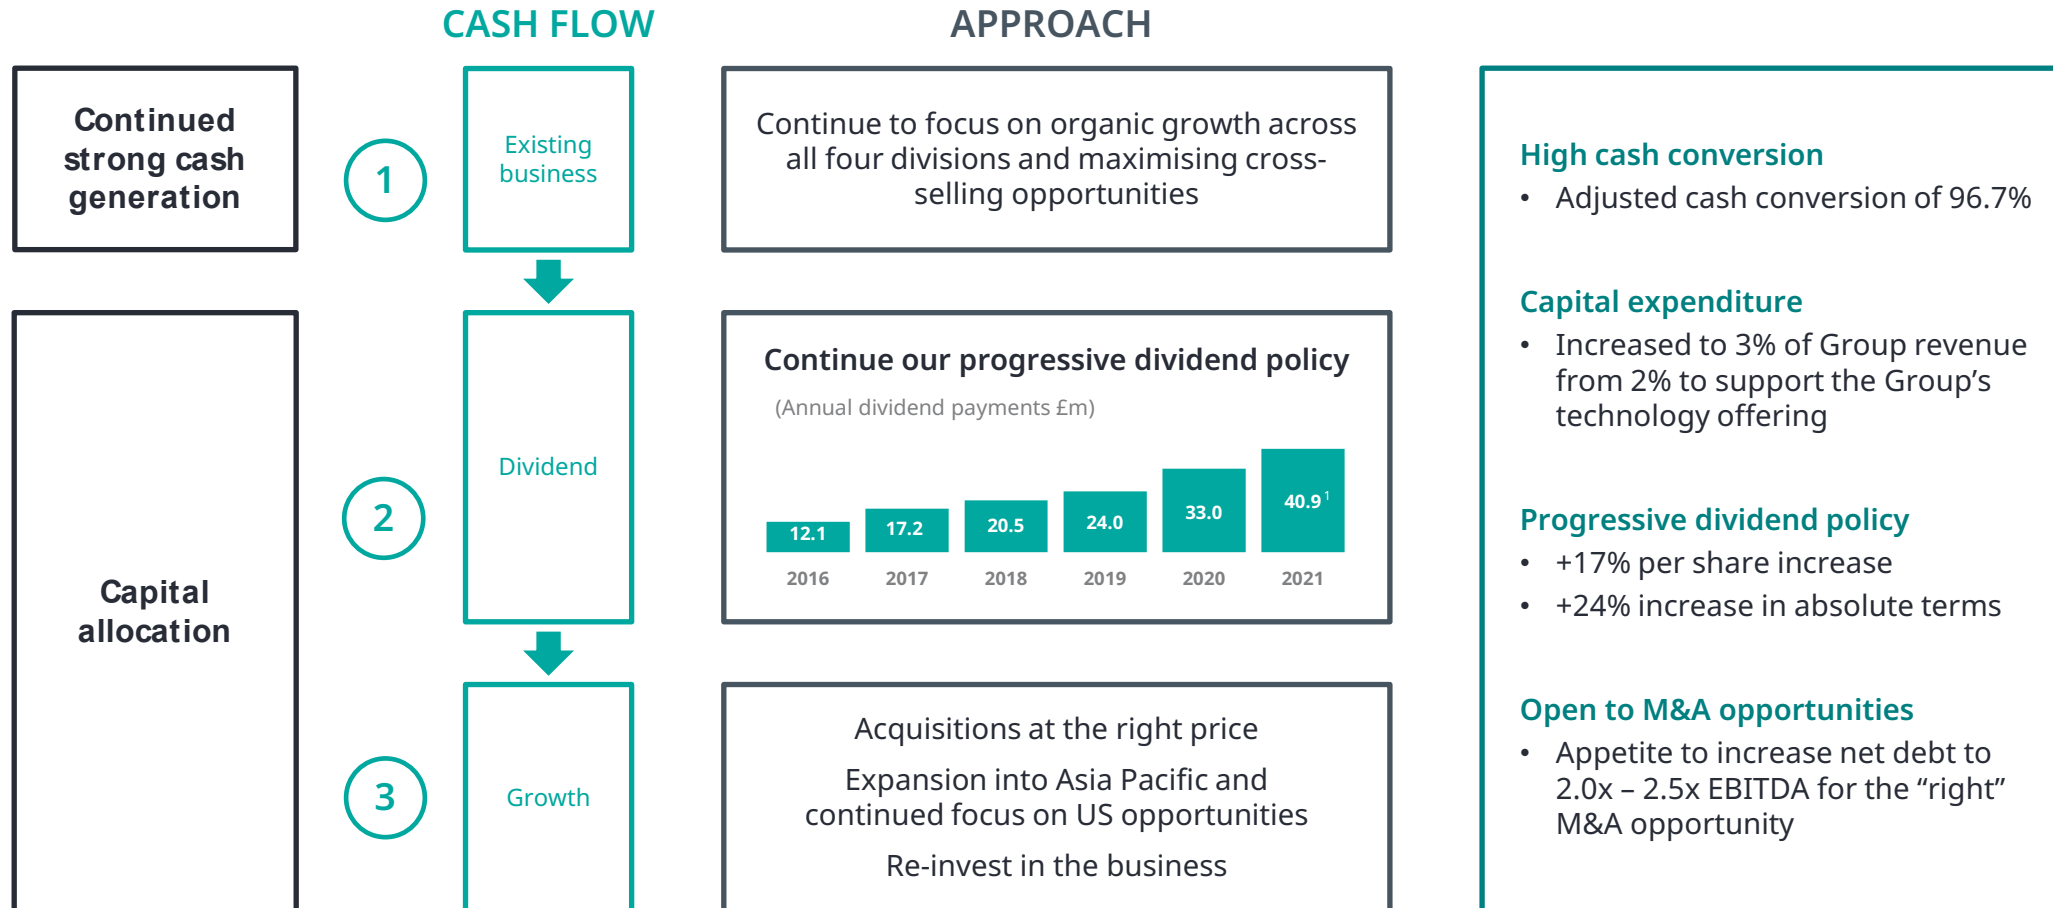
CASH FLOW

APPROACH

Continued strong cash generation

1

Existing business

Continue to focus on organic growth across all four divisions and maximising cross-selling opportunities

High cash conversion

• Adjusted cash conversion of 96.7%

Capital allocation

2

Dividend

Continue our progressive dividend policy

(Annual dividend payments £m)

| 2016 | 2017 | 2018 | 2019 | 2020 | 2021 |
|---|---|---|---|---|---|
| 12.1 | 17.2 | 20.5 | 24.0 | 33.0 | 40.9 $^1$ |

Capital expenditure

• Increased to 3% of Group revenue from 2% to support the Group's technology offering

Progressive dividend policy

• +17% per share increase

• +24% increase in absolute terms

3

Growth

Acquisitions at the right price

Expansion into Asia Pacific and continued focus on US opportunities

Re-invest in the business

Open to M&A opportunities

• Appetite to increase net debt to 2.0x – 2.5x EBITDA for the "right" M&A opportunity